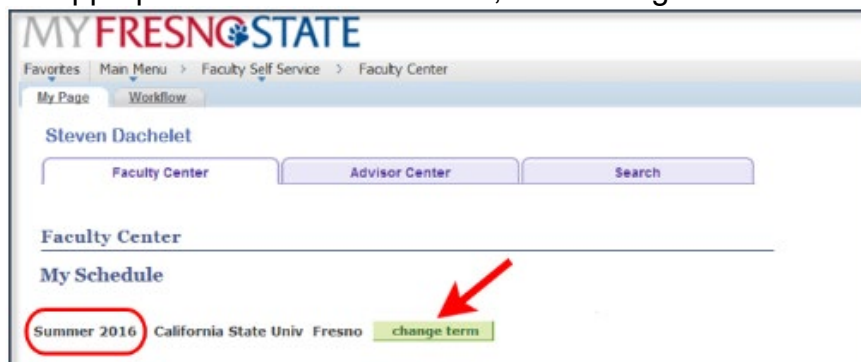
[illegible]

MYFRESNOSTATE

Favorites Main Menu > Faculty Self Service > Faculty Center

My Page Workflow

Steven Dachelet

Faculty Center Advisor Center Search

Faculty Center

My Schedule

Summer 2016 California State Univ Fresno change term